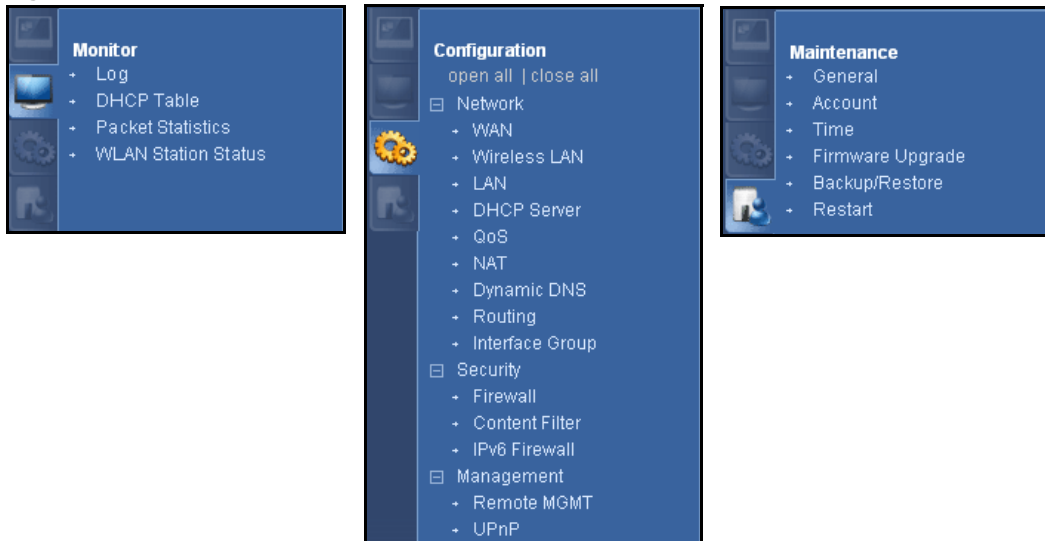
Monitor
Log
DHCP Table
Packet Statistics
WLAN Station Status

Configuration
open all | close all
⊟ Network
WAN
Wireless LAN
LAN
DHCP Server
QoS
NAT
Dynamic DNS
Routing
Interface Group
⊟ Security
Firewall
Content Filter
IPv6 Firewall
⊟ Management
Remote MGMT
UPnP

Maintenance
General
Account
Time
Firmware Upgrade
Backup/Restore
Restart